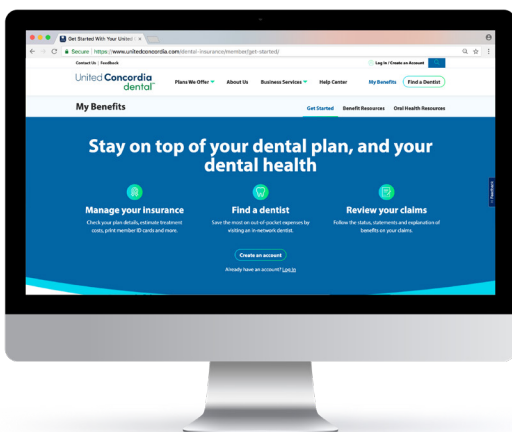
Get Started With Your United ×

Secure | https://www.unitedconcordia.com/dental-insurance/member/get-started/

Contact Us | Feedback

Log In / Create an Account

United Concordia dental

Plans We Offer

About Us

Business Services

Help Center

My Benefits

Find a Dentist

My Benefits

Get Started

Benefit Resources

Oral Health Resources

Stay on top of your dental plan, and your dental health

Manage your insurance

Check your plan details, estimate treatment costs, print member ID cards and more.

Find a dentist

Save the most on out-of-pocket expenses by visiting an in-network dentist.

Review your claims

Follow the status, statements and explanation of benefits on your claims.

Create an account

Already have an account? Log in

Feedback